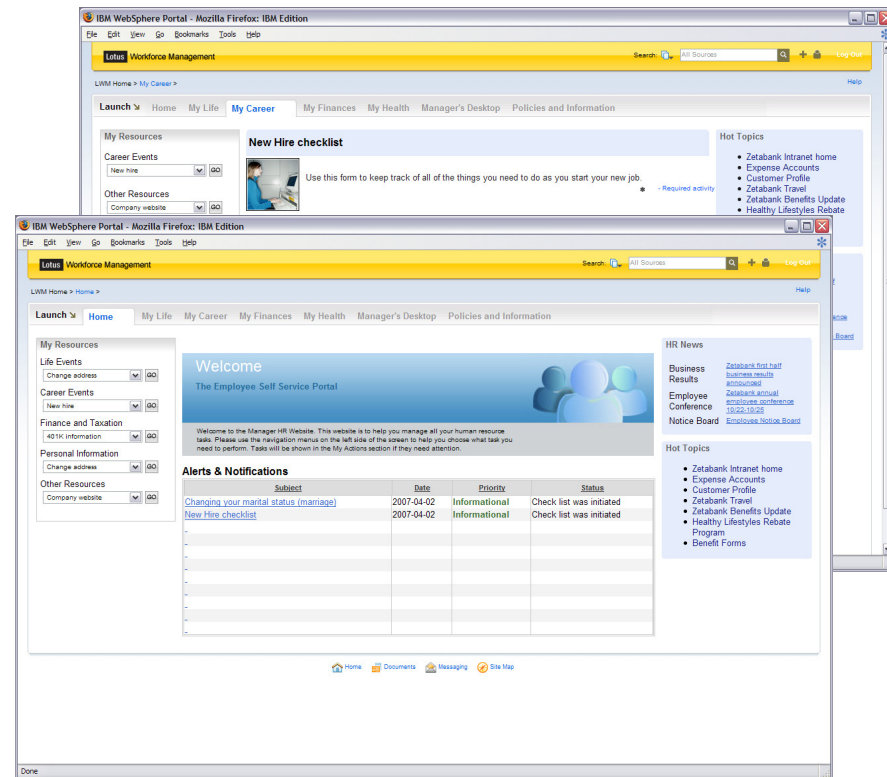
IBM WebSphere Portal - Mozilla Firefox: IBM Edition

File Edit View Go Bookmarks Tools Help

Lotus Workforce Management

Search: All Sources

Log Out

LWM Home > My Career

Help

Launch Home My Life My Career My Finances My Health Manager's Desktop Policies and Information

My Resources

Career Events

New hire GO

Other Resources

Company website GO

New Hire checklist

Use this form to keep track of all of the things you need to do as you start your new job.

* - Required activity

Hot Topics

- Zetabank Intranet home
- Expense Accounts
- Customer Profile
- Zetabank Travel
- Zetabank Benefits Update
- Healthy Lifestyles Rebate

IBM WebSphere Portal - Mozilla Firefox: IBM Edition

File Edit View Go Bookmarks Tools Help

Lotus Workforce Management

Search: All Sources

Log Out

LWM Home > Home

Help

Launch Home My Life My Career My Finances My Health Manager's Desktop Policies and Information

My Resources

Life Events

Change address GO

Career Events

New hire GO

Finance and Taxation

401K Information GO

Personal Information

Change address GO

Other Resources

Company website GO

Welcome

The Employee Self Service Portal

Welcome to the Manager HR Website. This website is to help you manage all your human resource tasks. Please use the navigation menus on the left side of the screen to help you choose what task you need to perform. Tasks will be shown in the My Actions section if they need attention.

Alerts & Notifications

| Subject | Date | Priority | Status |
|---|---|---|---|
| Changing your marital status (marriage) | 2007-04-02 | Informational | Check list was initiated |
| New Hire checklist | 2007-04-02 | Informational | Check list was initiated |
| - | | | |
| - | | | |
| - | | | |
| - | | | |
| - | | | |
| - | | | |
| - | | | |
| - | | | |
| - | | | |

HR News

Business Results Zetabank first half business results announced

Employee Conference Zetabank annual employee conference 10/22-10/25

Notice Board Employee Notice Board

Hot Topics

- Zetabank Intranet home
- Expense Accounts
- Customer Profile
- Zetabank Travel
- Zetabank Benefits Update
- Healthy Lifestyles Rebate Program
- Benefit Forms

Home Documents Messaging Site Map

Done